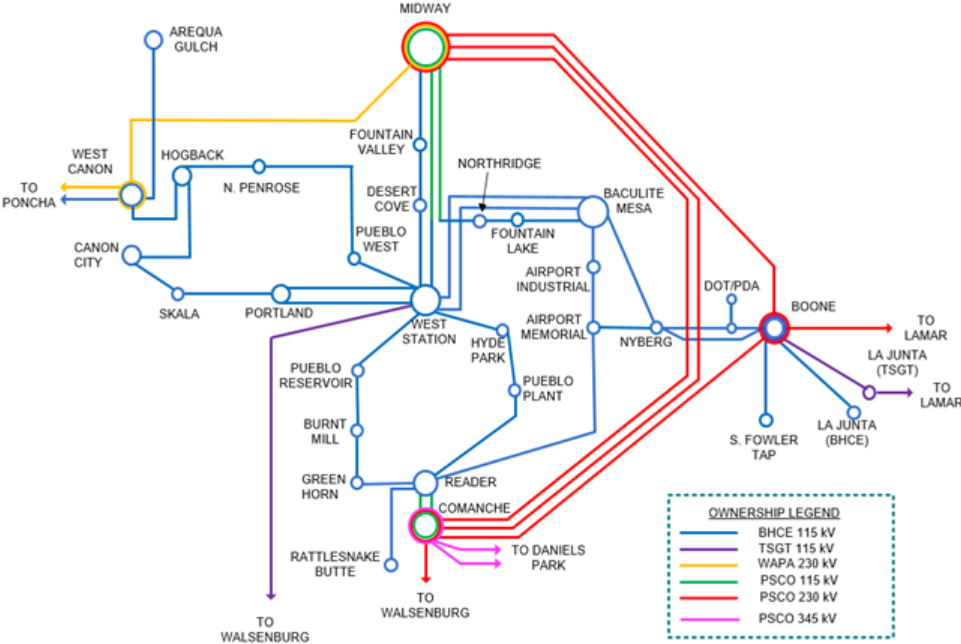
MIDWAY

AREQUA GULCH

WEST CANON

TO PONCHA

HOGBACK

N. PENROSE

FOUNTAIN VALLEY

NORTHRIDGE

DESERT COVE

BACULITE MESA

FOUNTAIN LAKE

PUEBLO WEST

CANON CITY

AIRPORT INDUSTRIAL

SKALA

PORTLAND

DOT/PDA

BOONE

TO LAMAR

AIRPORT MEMORIAL

WEST STATION

HYDE PARK

NYBERG

LA JUNTA (TSGT)

TO LAMAR

PUEBLO RESERVOIR

PUEBLO PLANT

LA JUNTA (BHCE)

BURNT MILL

S. FOWLER TAP

GREEN HORN

READER

COMANCHE

RATTLESNAKE BUTTE

TO DANIELS PARK

TO WALSENBURG

TO WALSENBURG

OWNERSHIP LEGEND

| | |
|---|---|
| | BHCE 115 kV |
| | TSGT 115 kV |
| | WAPA 230 kV |
| | PSCO 115 kV |
| | PSCO 230 kV |
| | PSCO 345 kV |